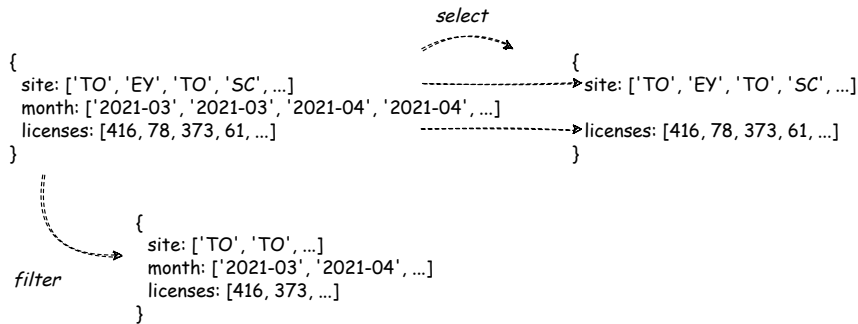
select

{
site: ['TO', 'EY', 'TO', 'SC', ...]
month: ['2021-03', '2021-03', '2021-04', '2021-04', ...]
licenses: [416, 78, 373, 61, ...]
}

{
site: ['TO', 'EY', 'TO', 'SC', ...]
licenses: [416, 78, 373, 61, ...]
}

filter

{
site: ['TO', 'TO', ...]
month: ['2021-03', '2021-04', ...]
licenses: [416, 373, ...]
}